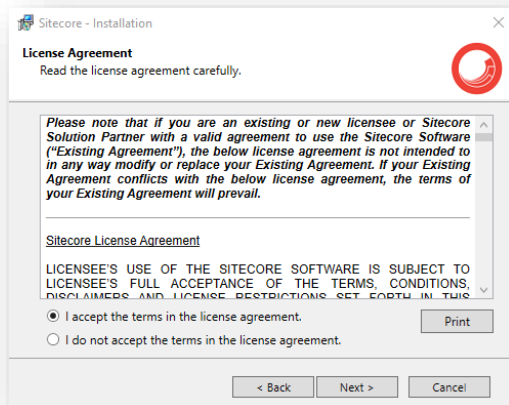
Sitecore - Installation

License Agreement

Read the license agreement carefully.

Please note that if you are an existing or new licensee or Sitecore Solution Partner with a valid agreement to use the Sitecore Software ("Existing Agreement"), the below license agreement is not intended to in any way modify or replace your Existing Agreement. If your Existing Agreement conflicts with the below license agreement, the terms of your Existing Agreement will prevail.

Sitecore License Agreement

LICENSEE'S USE OF THE SITECORE SOFTWARE IS SUBJECT TO LICENSEE'S FULL ACCEPTANCE OF THE TERMS, CONDITIONS, DISCLAIMERS AND LICENSE RESTRICTIONS SET FORTH IN THIS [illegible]

I accept the terms in the license agreement.

I do not accept the terms in the license agreement.

Print

< Back

Next >

Cancel